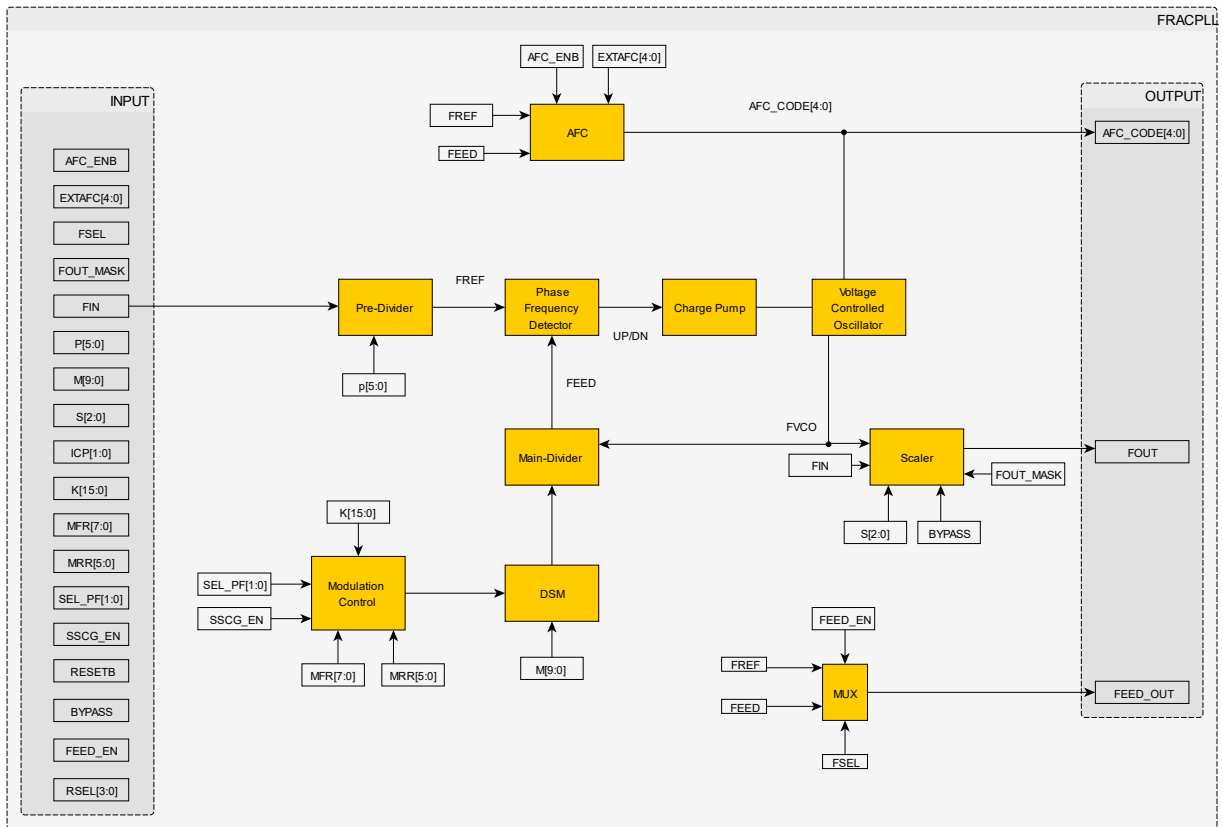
FRACPLL

INPUT

AFC_ENB
EXTAFC[4:0]
FSEL
FOUT_MASK
FIN
P[5:0]
M[9:0]
S[2:0]
ICP[1:0]
K[15:0]
MFR[7:0]
MRR[5:0]
SEL_PF[1:0]
SSCG_EN
RESETB
BYPASS
FEED_EN
RSEL[3:0]

AFC_ENB
EXTAFC[4:0]
FREF
FEED
AFC
AFC_CODE[4:0]

FREF
Pre-Divider
p[5:0]
Phase Frequency Detector
UP/DN
Charge Pump
Voltage Controlled Oscillator
FEED
FVCO
Main-Divider
Scaler
FIN
FOUT_MASK
S[2:0]
BYPASS

K[15:0]
SEL_PF[1:0]
SSCG_EN
Modulation Control
MFR[7:0]
MRR[5:0]
DSM
M[9:0]

FEED_EN
FREF
FEED
MUX
FSEL

OUTPUT
AFC_CODE[4:0]
FOUT
FEED_OUT